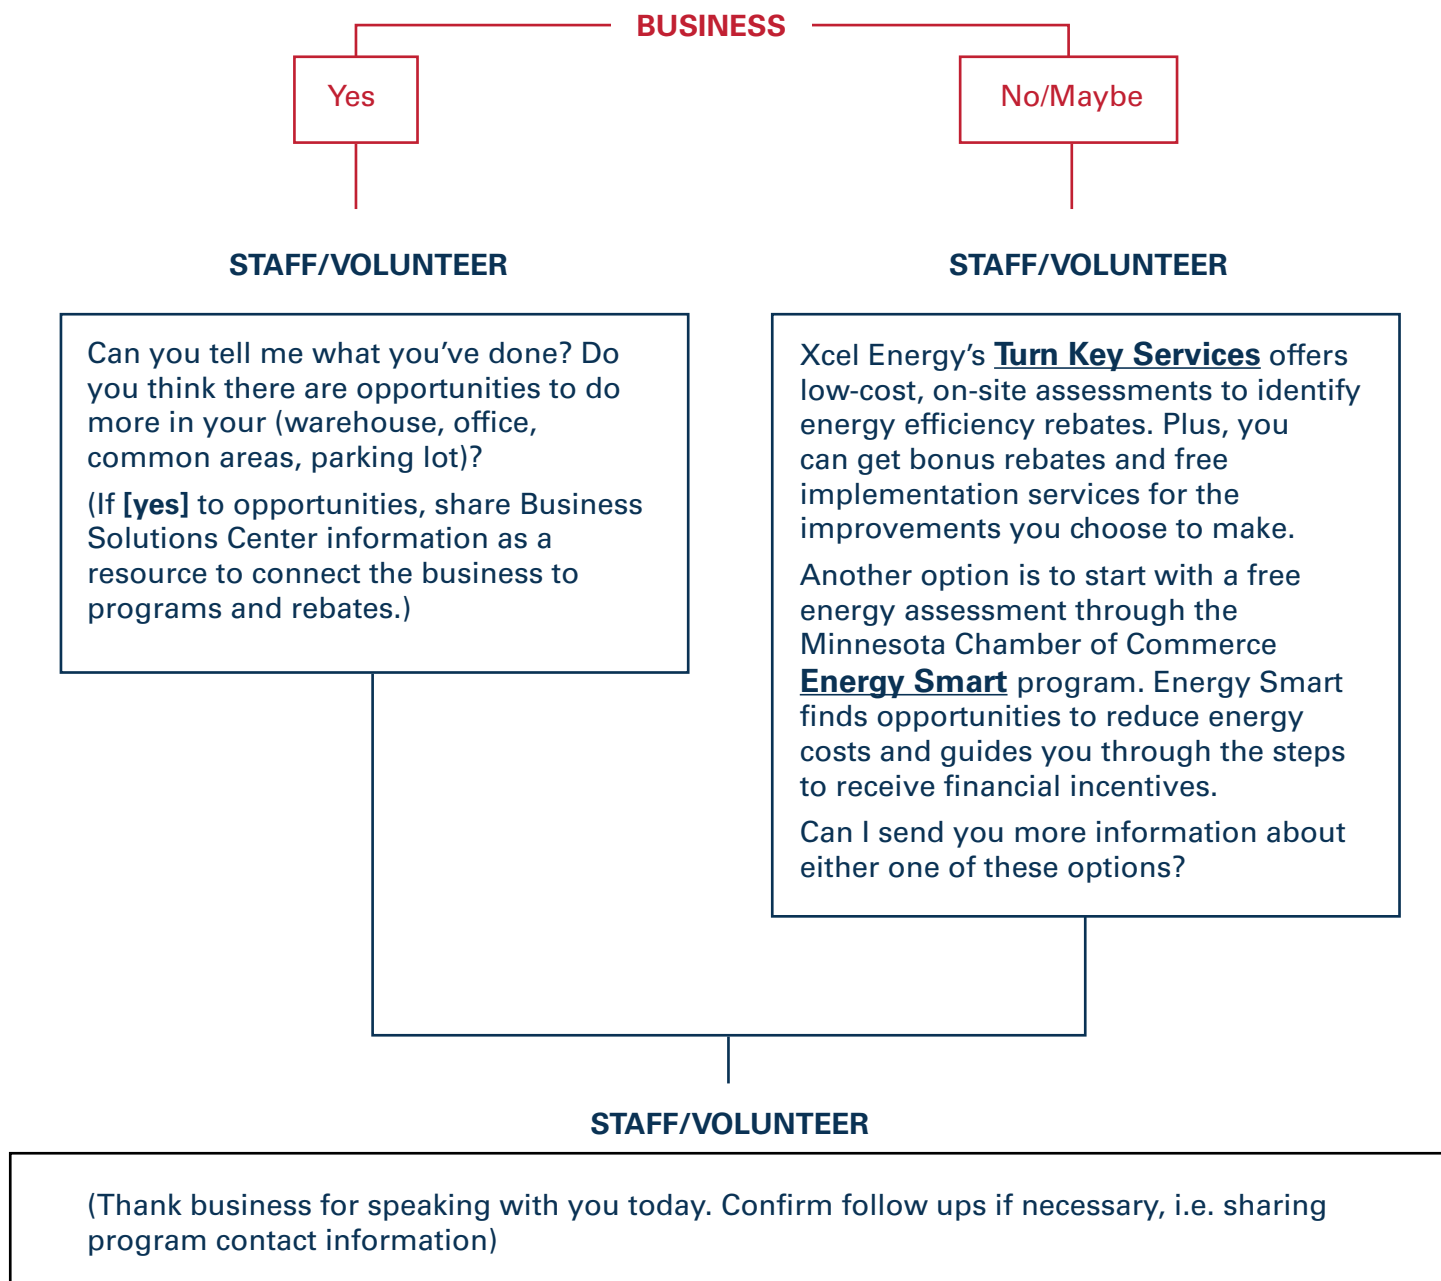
BUSINESS

Yes

No/Maybe

STAFF/VOLUNTEER

Can you tell me what you've done? Do you think there are opportunities to do more in your (warehouse, office, common areas, parking lot)?

(If **[yes]** to opportunities, share Business Solutions Center information as a resource to connect the business to programs and rebates.)

STAFF/VOLUNTEER

Xcel Energy's **Turn Key Services** offers low-cost, on-site assessments to identify energy efficiency rebates. Plus, you can get bonus rebates and free implementation services for the improvements you choose to make.

Another option is to start with a free energy assessment through the Minnesota Chamber of Commerce **Energy Smart** program. Energy Smart finds opportunities to reduce energy costs and guides you through the steps to receive financial incentives.

Can I send you more information about either one of these options?

STAFF/VOLUNTEER

(Thank business for speaking with you today. Confirm follow ups if necessary, i.e. sharing program contact information)